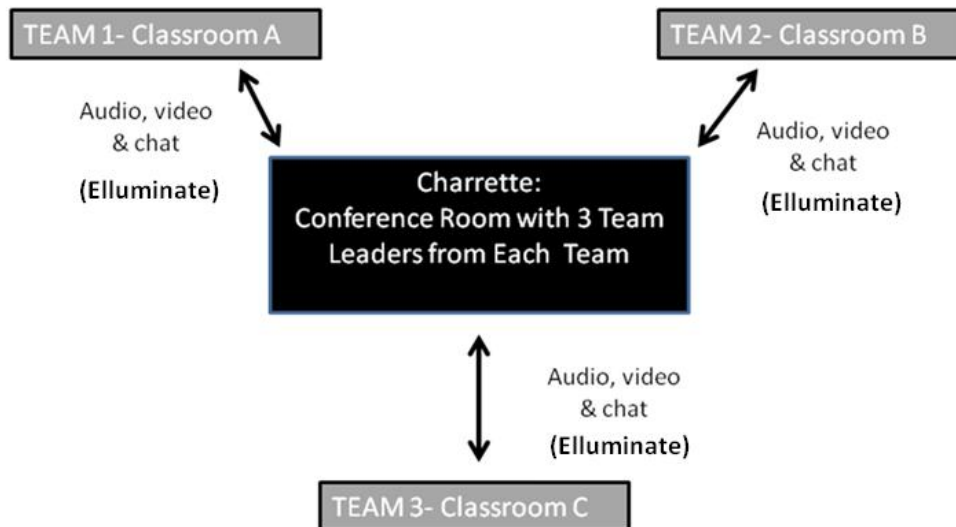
TEAM 1- Classroom A

TEAM 2- Classroom B

Audio, video & chat

(Elluminate)

Charrette: Conference Room with 3 Team Leaders from Each Team

Audio, video & chat

(Elluminate)

Audio, video & chat

(Elluminate)

TEAM 3- Classroom C